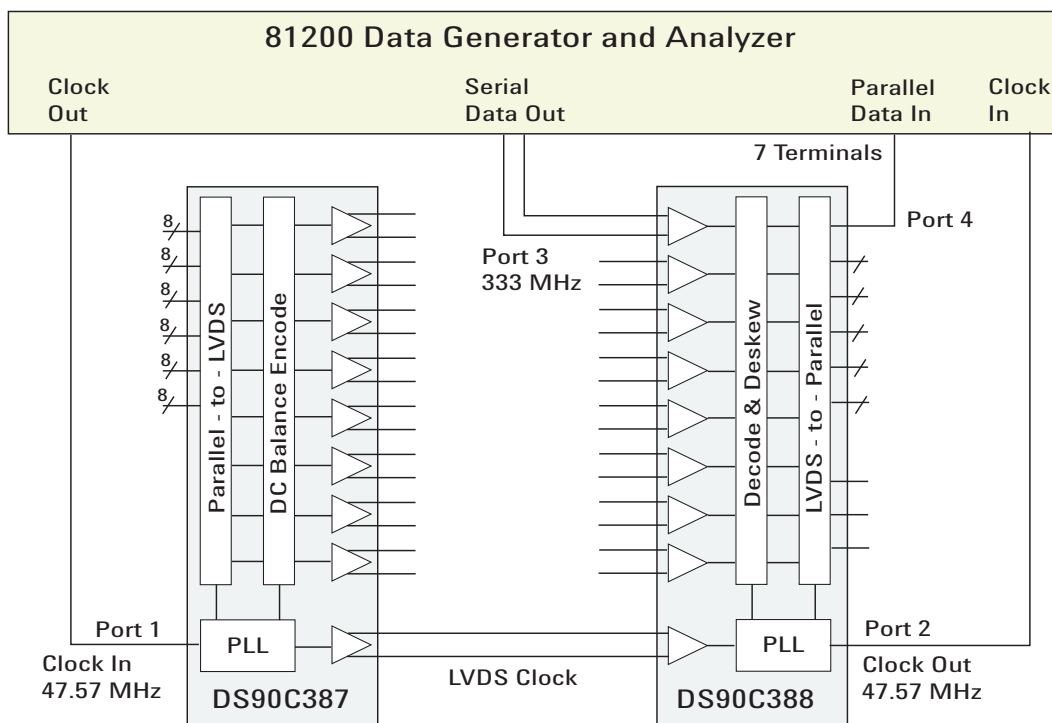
81200 Data Generator and Analyzer

Clock Out

Serial Data Out

Parallel Data In

Clock In

7 Terminals

8
8
8
8
8
8

Parallel - to - LVDS

DC Balance Encode

Port 3
333 MHz

Decode & Deskew

LVDS - to - Parallel

Port 4

Port 1

PLL

Clock In
47.57 MHz

DS90C387

LVDS Clock

PLL

DS90C388

Port 2

Clock Out
47.57 MHz